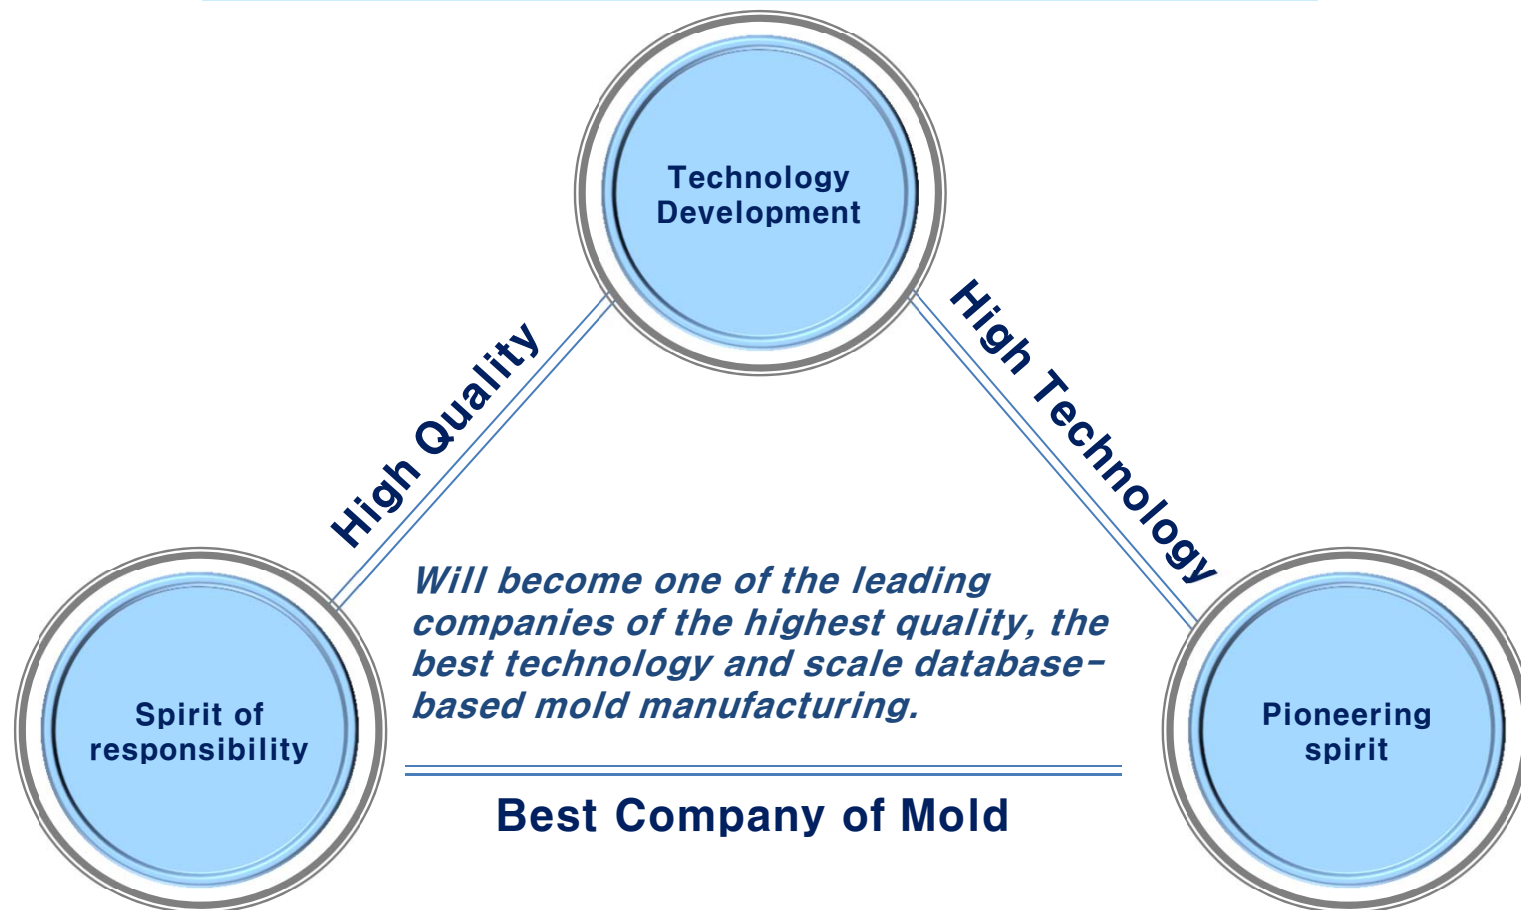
Technology Development

High Quality

High Technology

Will become one of the leading companies of the highest quality, the best technology and scale database-based mold manufacturing.

Spirit of responsibility

Pioneering spirit

Best Company of Mold